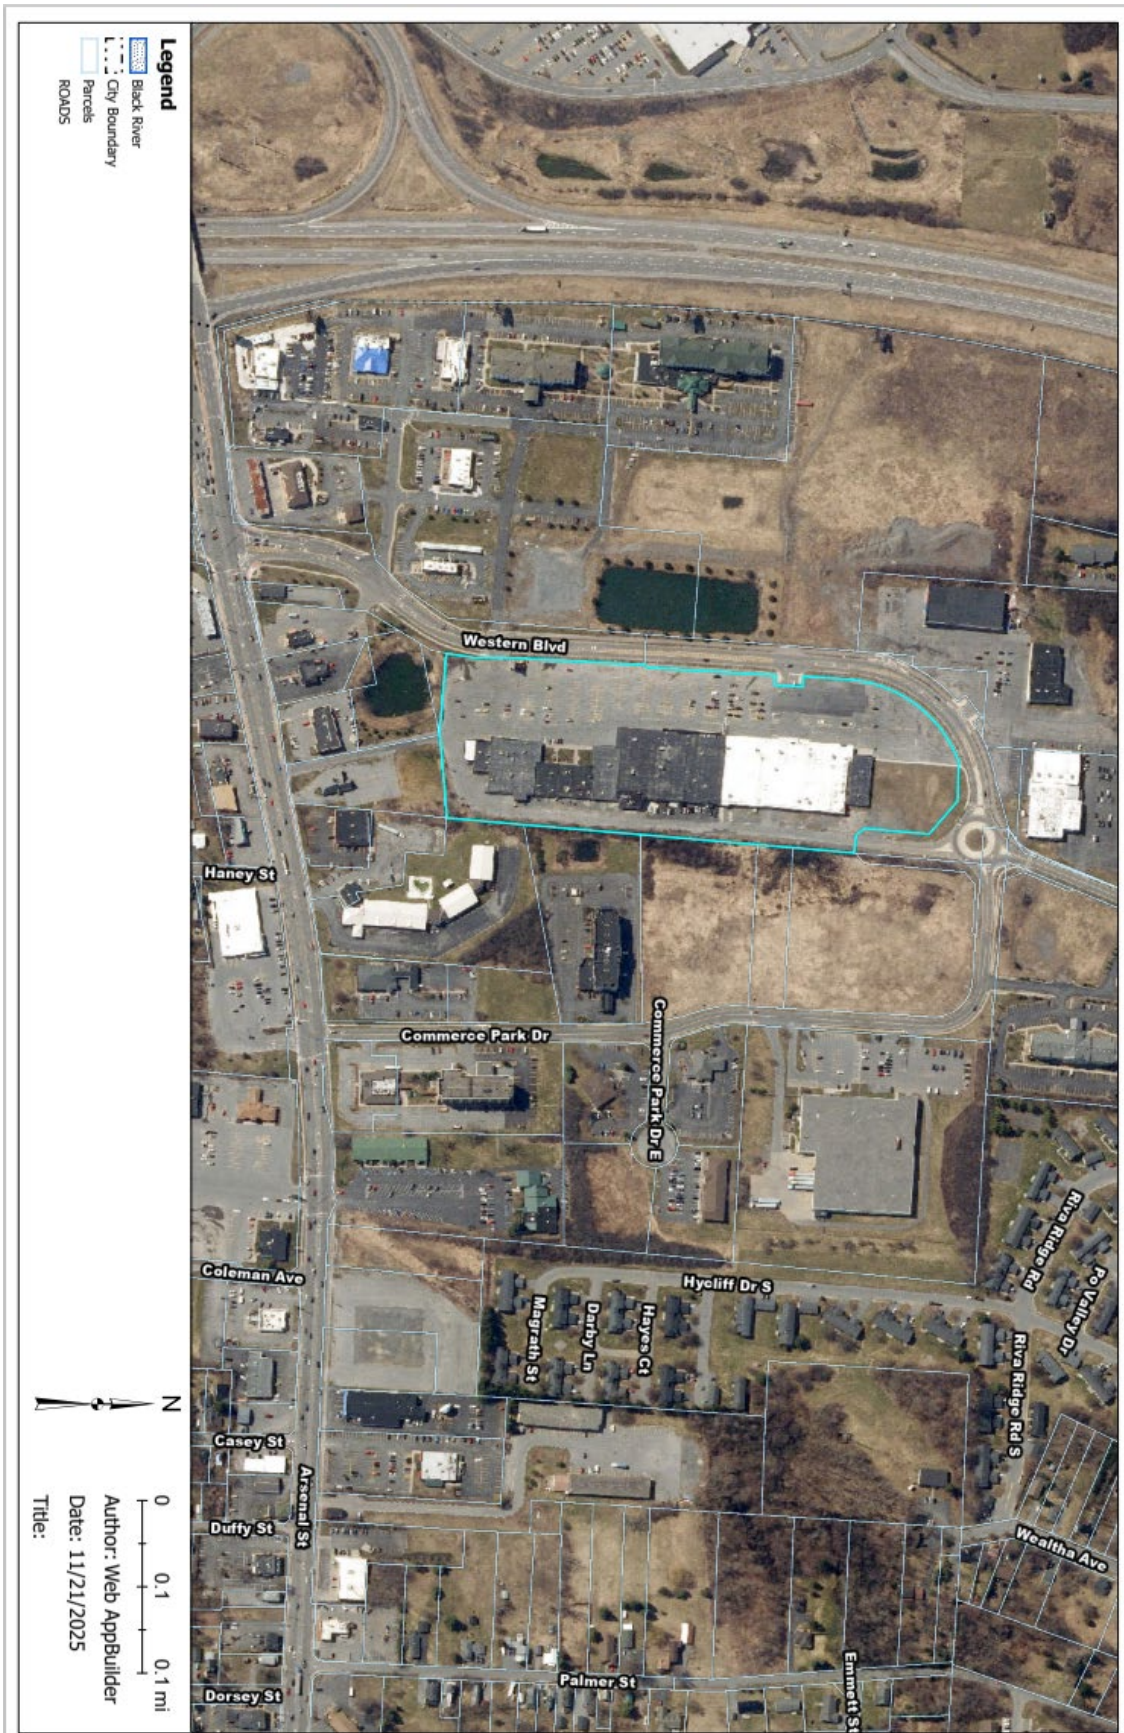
Legend
Black River
City Boundary
Parcels
ROADS

Western Blvd
Haney St
Commerce Park Dr
Commerce Park Dr E
Riva Ridge Rd
Po Valley Dr
Hycliff Dr S
Hayes Ct
Darby Ln
Magrath St
Riva Ridge Rd S
Coleman Ave
Wealtha Ave
Casey St
Arsenal St
Duffy St
Emmett St
Palmer St
Dorsey St

N

0 0.1 0.1 mi
Author: Web AppBuilder
Date: 11/21/2025
Title: